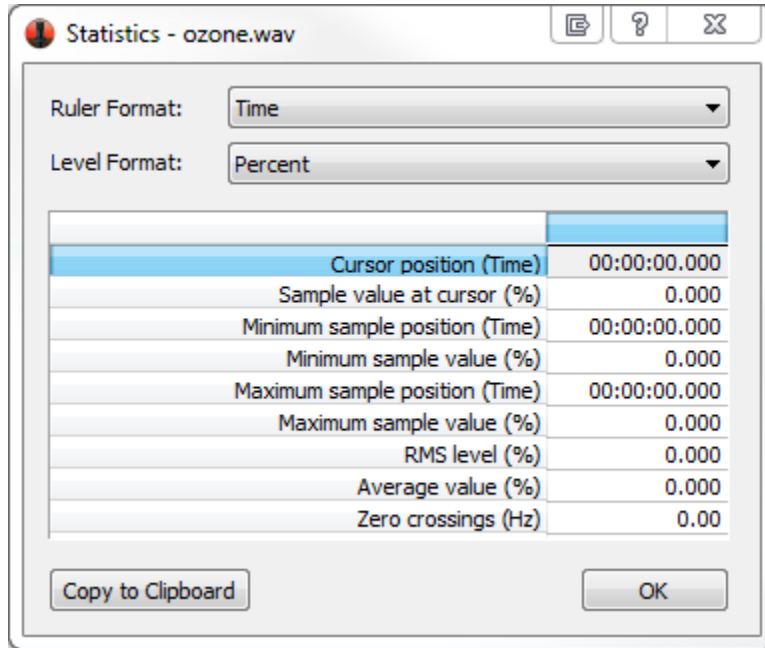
Statistics - ozone.wav

Ruler Format: Time

Level Format: Percent

| | |
|---|---|
| Cursor position (Time) | 00:00:00.000 |
| Sample value at cursor (%) | 0.000 |
| Minimum sample position (Time) | 00:00:00.000 |
| Minimum sample value (%) | 0.000 |
| Maximum sample position (Time) | 00:00:00.000 |
| Maximum sample value (%) | 0.000 |
| RMS level (%) | 0.000 |
| Average value (%) | 0.000 |
| Zero crossings (Hz) | 0.00 |

Copy to Clipboard

OK